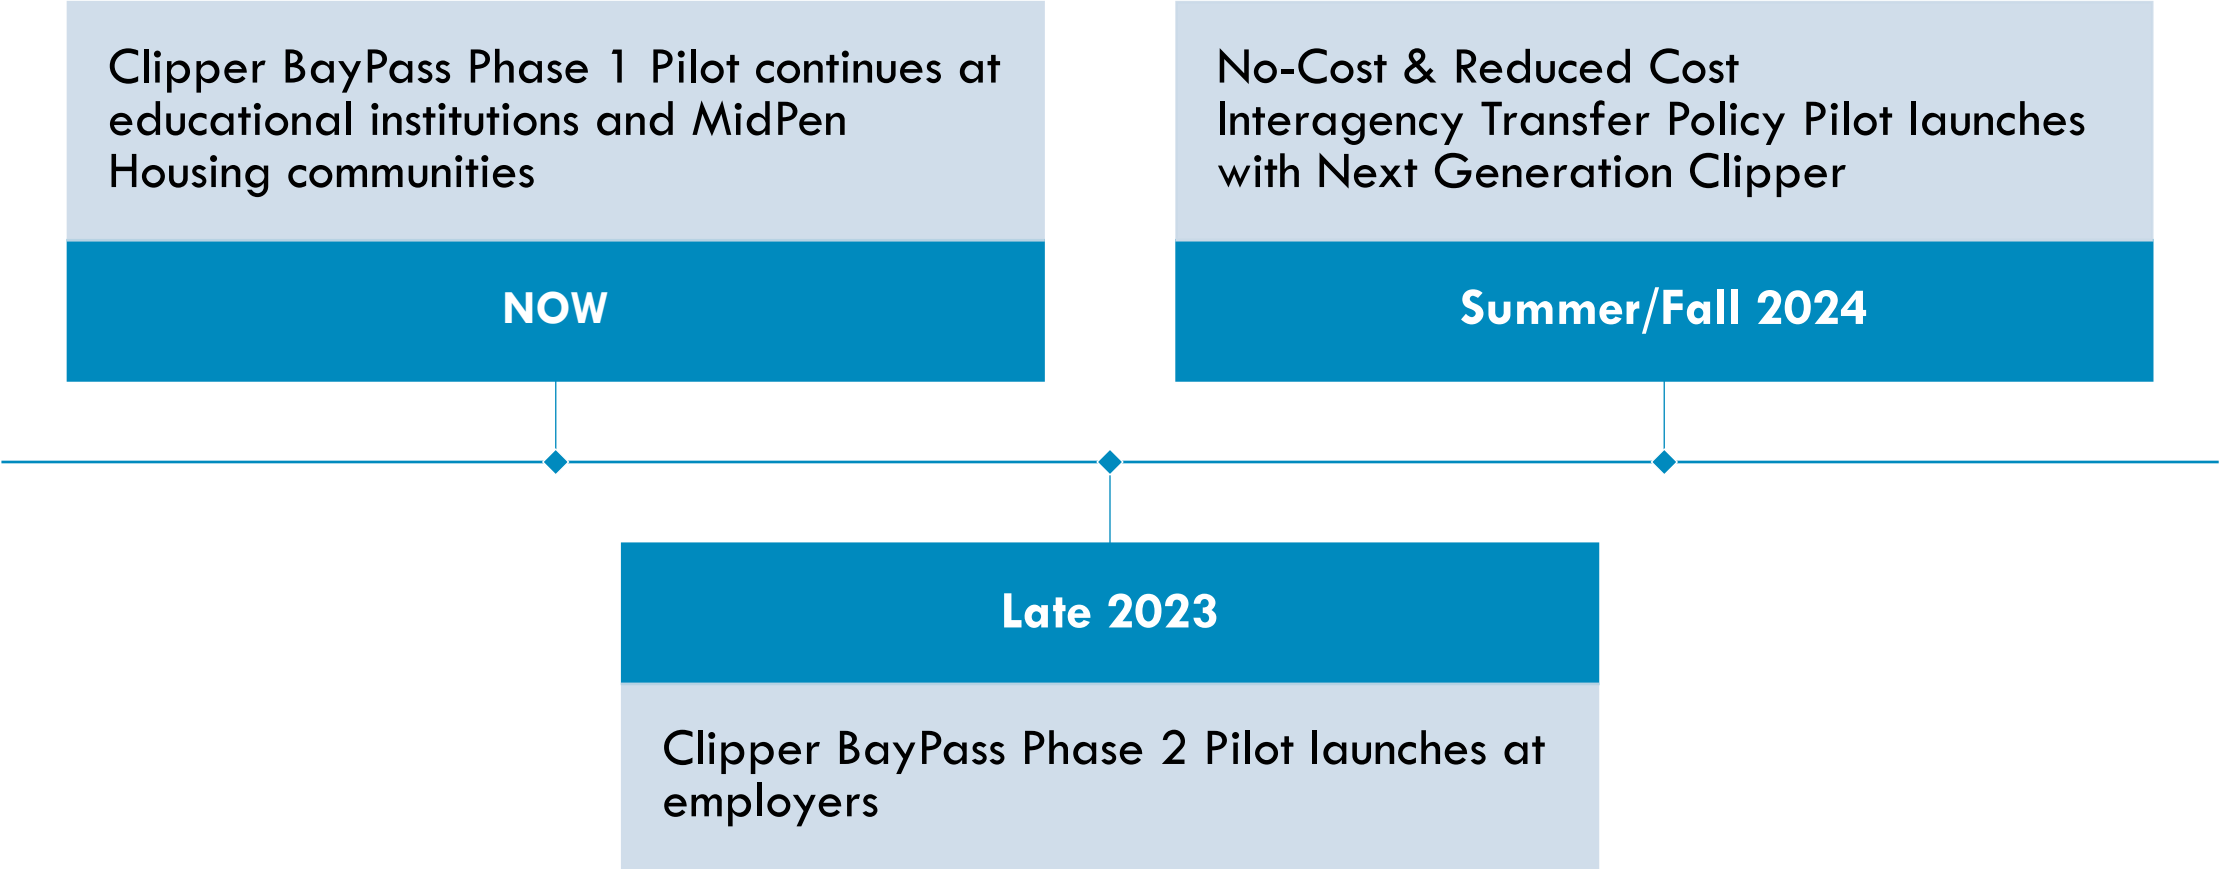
Clipper BayPass Phase 1 Pilot continues at educational institutions and MidPen Housing communities

NOW

No-Cost & Reduced Cost Interagency Transfer Policy Pilot launches with Next Generation Clipper

Summer/Fall 2024

Late 2023

Clipper BayPass Phase 2 Pilot launches at employers